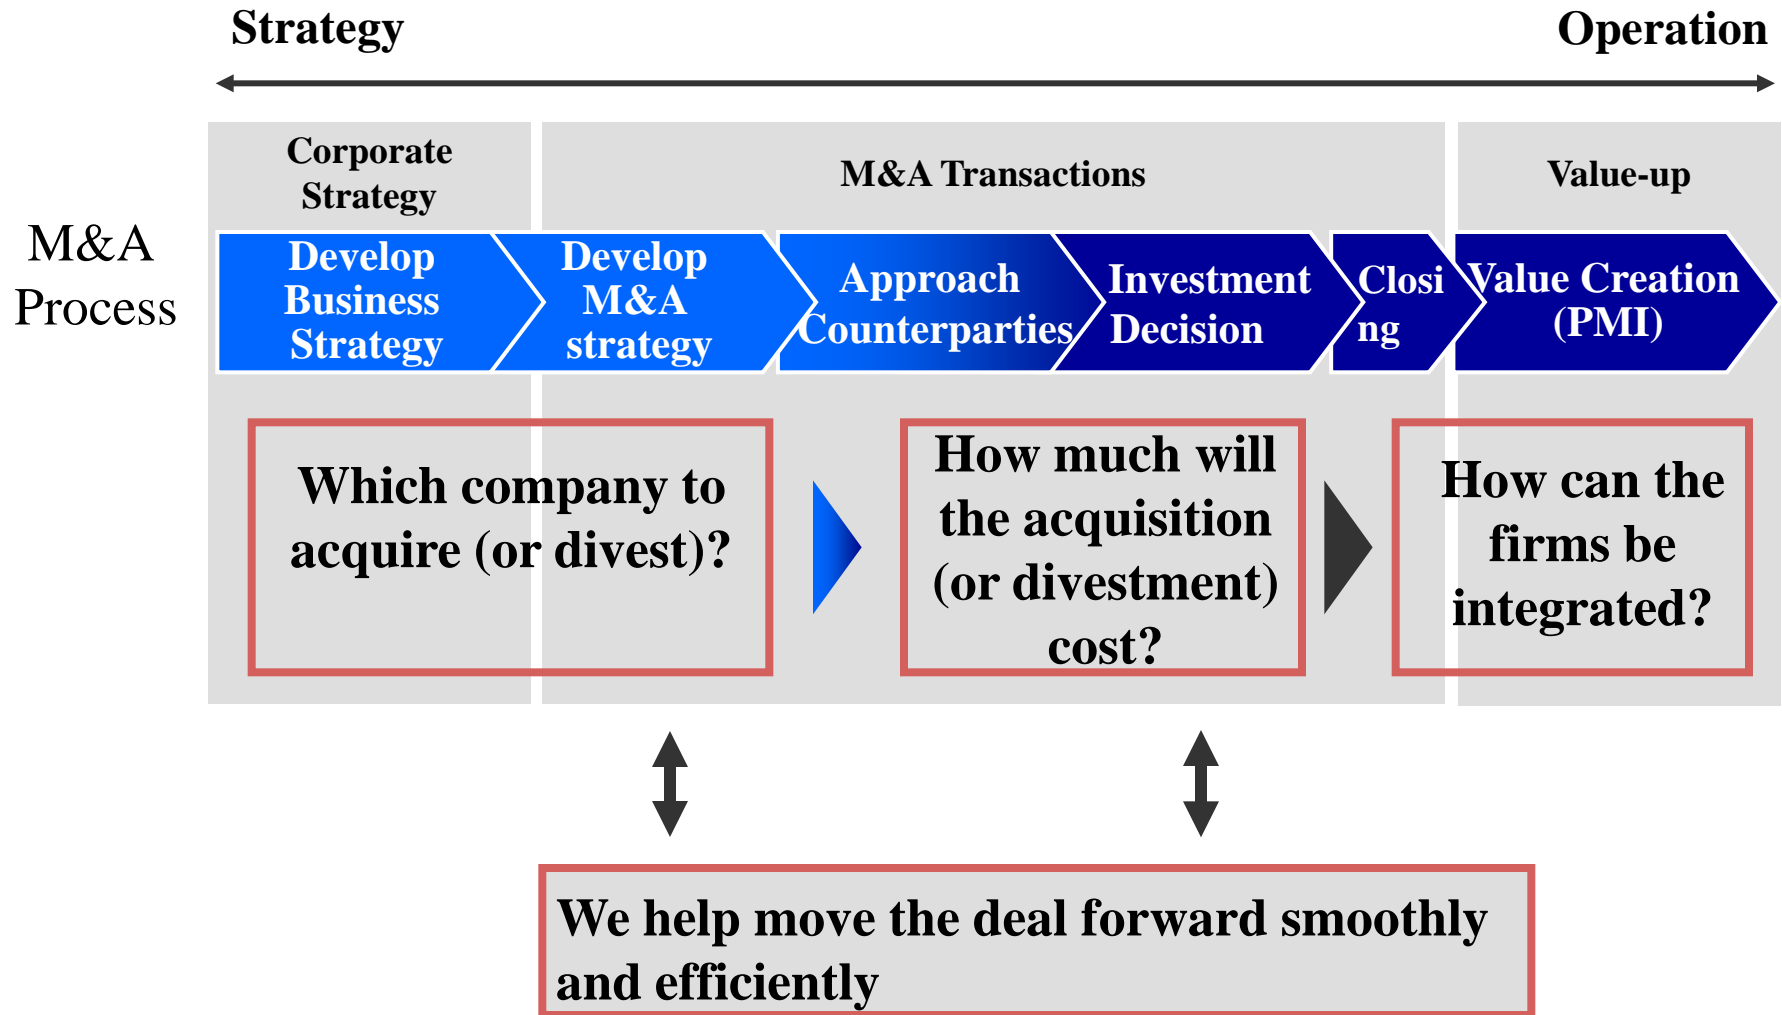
Strategy

Operation

M&A Process

Corporate Strategy

M&A Transactions

Value-up

Develop Business Strategy

Develop M&A strategy

Approach Counterparties

Investment Decision

Closi ng

Value Creation (PMI)

Which company to acquire (or divest)?

How much will the acquisition (or divestment) cost?

How can the firms be integrated?

We help move the deal forward smoothly and efficiently